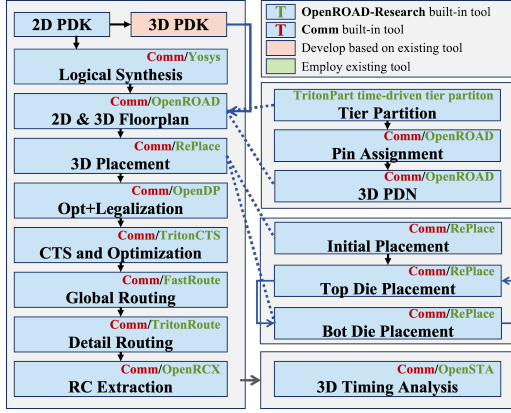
2D PDK
3D PDK

T OpenROAD-Research built-in tool
T Comm built-in tool
Develop based on existing tool
Employ existing tool

Comm/Yosys
Logical Synthesis

Comm/OpenROAD
2D & 3D Floorplan

Comm/RePlace
3D Placement

Comm/OpenDP
Opt+Legalization

Comm/TritonCTS
CTS and Optimization

Comm/FastRoute
Global Routing

Comm/TritonRoute
Detail Routing

Comm/OpenRCX
RC Extraction

TritonPart time-driven tier partiton
Tier Partition

Comm/OpenROAD
Pin Assignment

Comm/OpenROAD
3D PDN

Comm/RePlace
Initial Placement

Comm/RePlace
Top Die Placement

Comm/RePlace
Bot Die Placement

Comm/OpenSTA
3D Timing Analysis